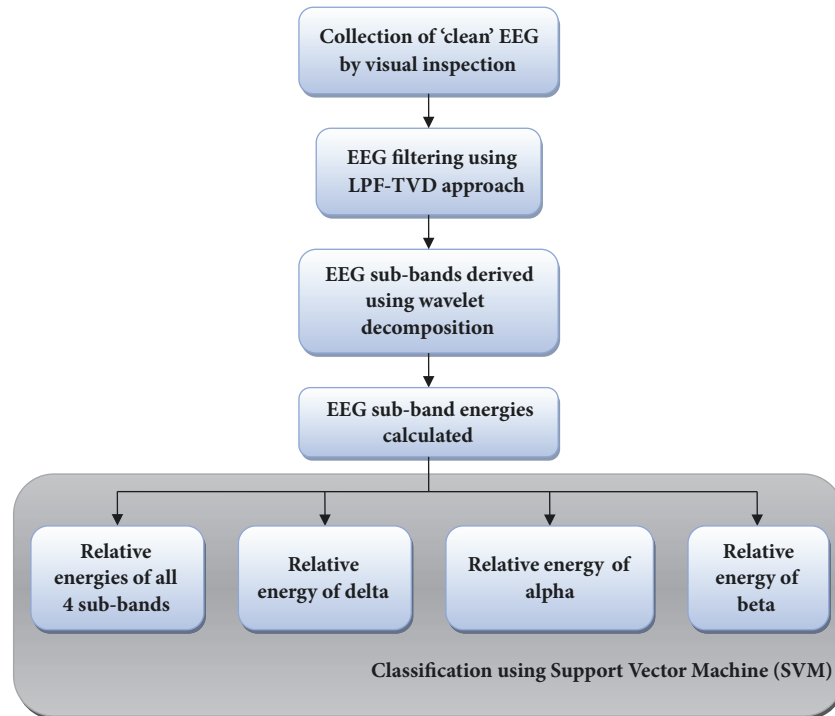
Collection of 'clean' EEG by visual inspection

EEG filtering using LPF-TVD approach

EEG sub-bands derived using wavelet decomposition

EEG sub-band energies calculated

Relative energies of all 4 sub-bands

Relative energy of delta

Relative energy of alpha

Relative energy of beta

Classification using Support Vector Machine (SVM)